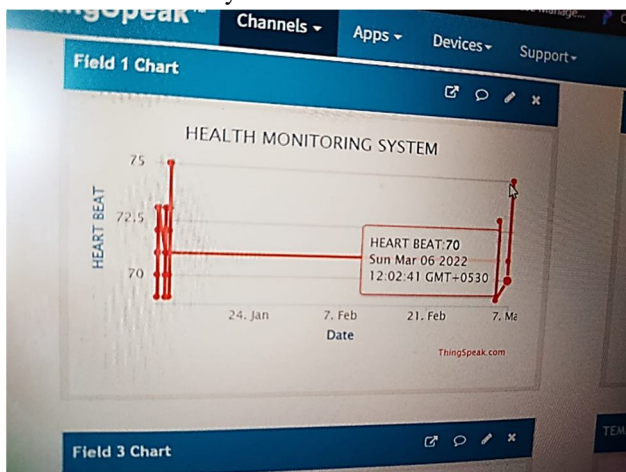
ThingSpeak

Channels

Apps

Devices

Support

Field 1 Chart

HEALTH MONITORING SYSTEM

HEART BEAT

75

72.5

70

24. Jan

7. Feb

21. Feb

7. Ma

Date

HEART BEAT: 70
Sun Mar 06 2022
12:02:41 GMT+0530

ThingSpeak.com

Field 3 Chart

TEM